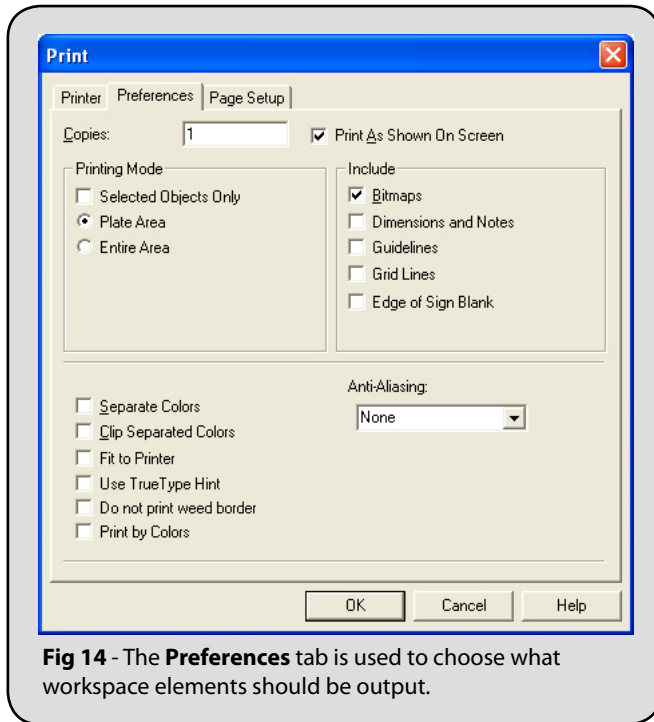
Print

Printer | Preferences | Page Setup

Copies: 1

Print As Shown On Screen

Printing Mode
Selected Objects Only
Plate Area
Entire Area

Include
Bitmaps
Dimensions and Notes
Guidelines
Grid Lines
Edge of Sign Blank

Anti-Aliasing:
None

Separate Colors
Clip Separated Colors
Fit to Printer
Use TrueType Hint
Do not print weed border
Print by Colors

OK | Cancel | Help

**Fig 14** - The **Preferences** tab is used to choose what workspace elements should be output.